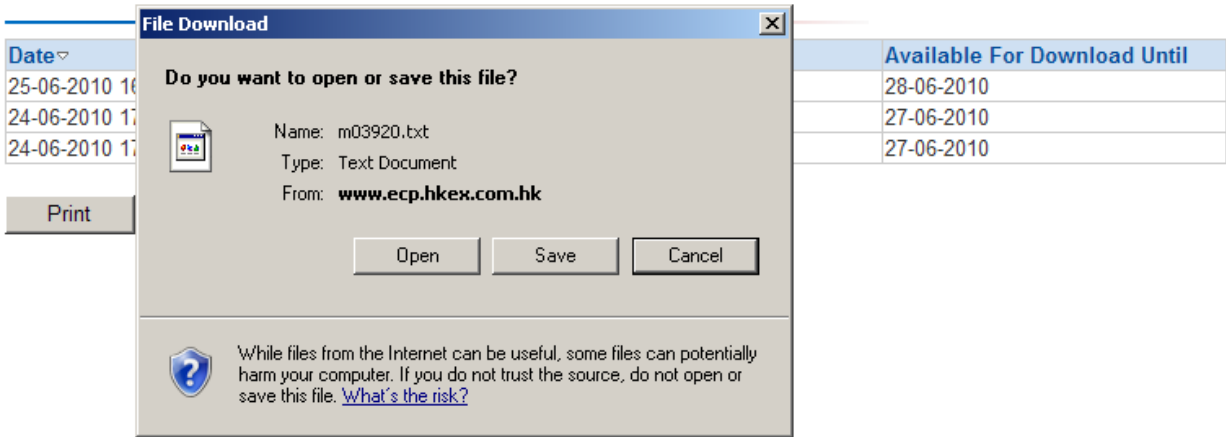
| Date▽ | Available For Download Until |
|---|---|
| 25-06-2010 16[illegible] | 28-06-2010 |
| 24-06-2010 17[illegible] | 27-06-2010 |
| 24-06-2010 17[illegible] | 27-06-2010 |

Print

File Download

Do you want to open or save this file?

Name: m03920.txt
Type: Text Document
From: www.ecp.hkex.com.hk

Open Save Cancel

While files from the Internet can be useful, some files can potentially harm your computer. If you do not trust the source, do not open or save this file. What's the risk?